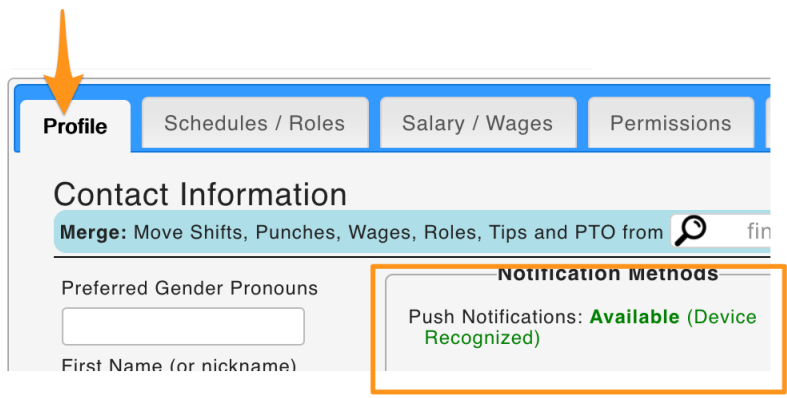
Profile
Schedules / Roles
Salary / Wages
Permissions

Contact Information

**Merge:** Move Shifts, Punches, Wages, Roles, Tips and PTO from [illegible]

Preferred Gender Pronouns

First Name (or nickname)

Notification Methods

Push Notifications: **Available** (Device Recognized)